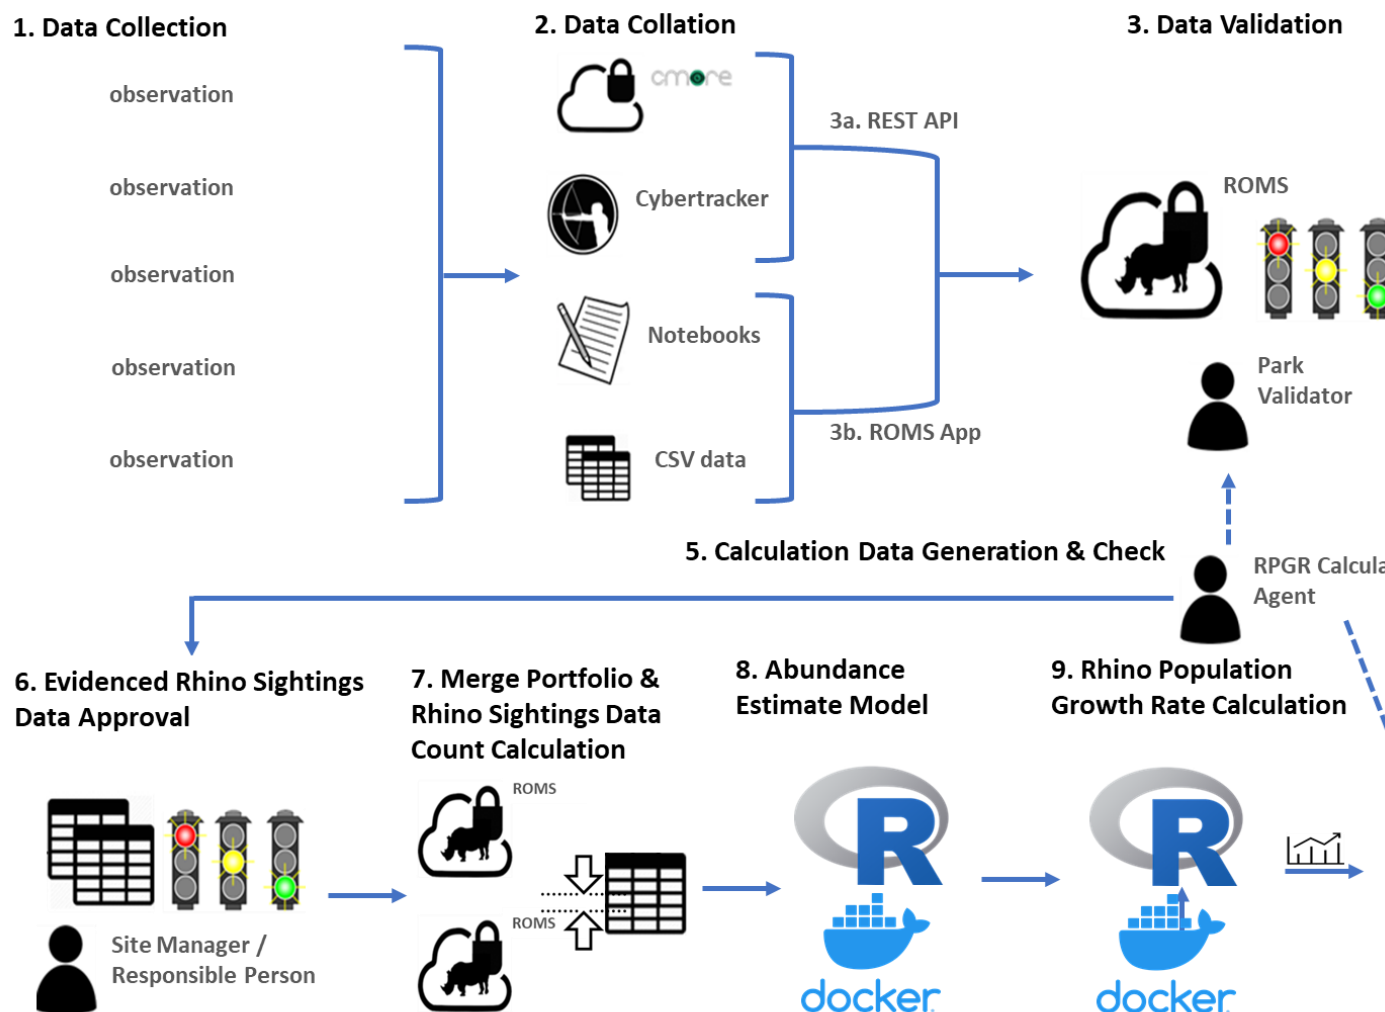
1. Data Collection

observation

observation

observation

observation

observation

2. Data Collation

cmore

Cybertracker

Notebooks

CSV data

3a. REST API

3b. ROMS App

3. Data Validation

ROMS

Park Validator

5. Calculation Data Generation & Check

RPGR Calcula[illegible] Agent

6. Evidenced Rhino Sightings Data Approval

Site Manager / Responsible Person

7. Merge Portfolio & Rhino Sightings Data Count Calculation

ROMS

ROMS

8. Abundance Estimate Model

R

docker

9. Rhino Population Growth Rate Calculation

R

docker